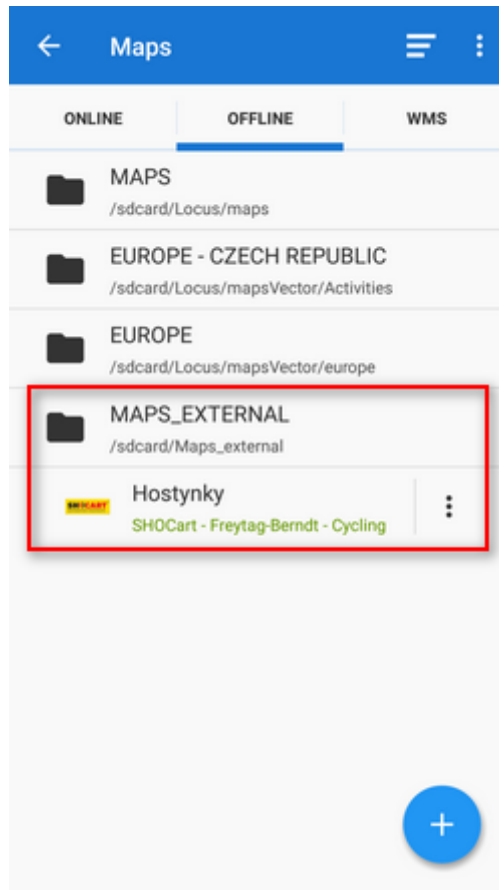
Maps

ONLINE
OFFLINE
WMS

MAPS
/sdcard/Locus/maps

EUROPE - CZECH REPUBLIC
/sdcard/Locus/mapsVector/Activities

EUROPE
/sdcard/Locus/mapsVector/europe

MAPS_EXTERNAL
/sdcard/Maps_external

SHOCART
Hostynky
SHOCart - Freytag-Berndt - Cycling

+